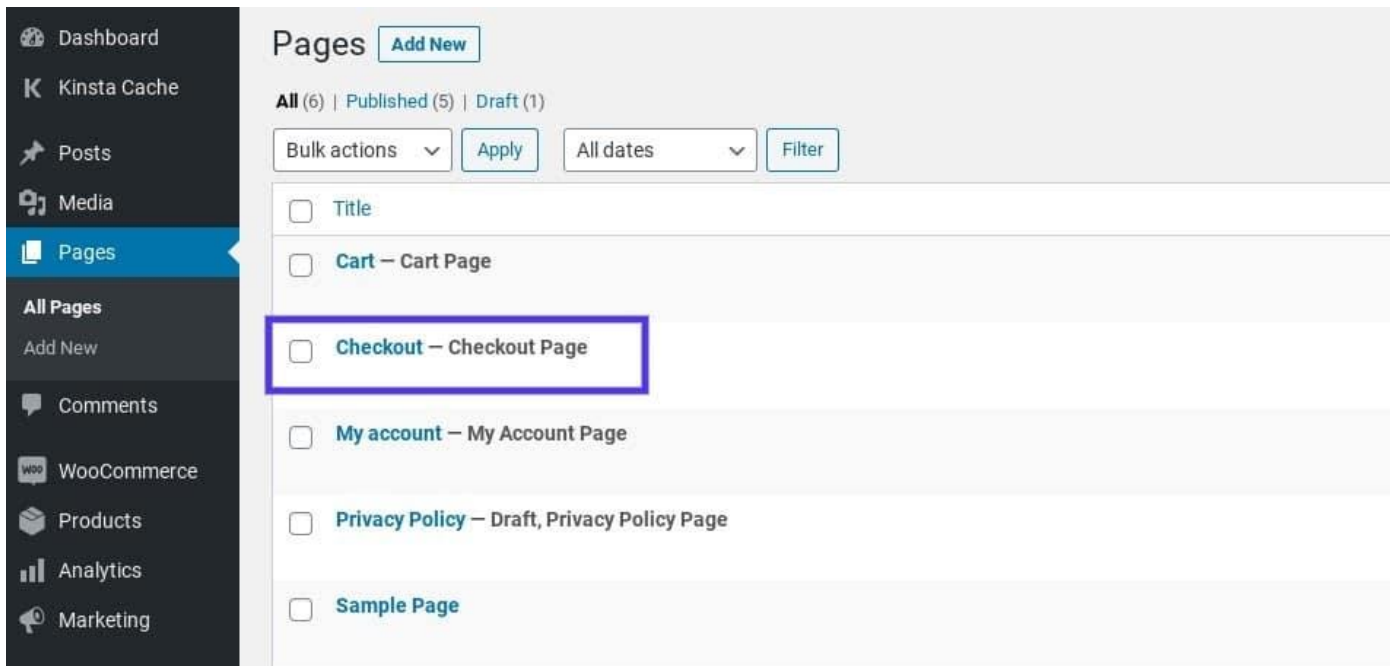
Dashboard
Kinsta Cache
Posts
Media
Pages
All Pages
Add New
Comments
WooCommerce
Products
Analytics
Marketing

Pages Add New

All (6) | Published (5) | Draft (1)

Bulk actions Apply All dates Filter

Title

Cart — Cart Page

Checkout — Checkout Page

My account — My Account Page

Privacy Policy — Draft, Privacy Policy Page

Sample Page